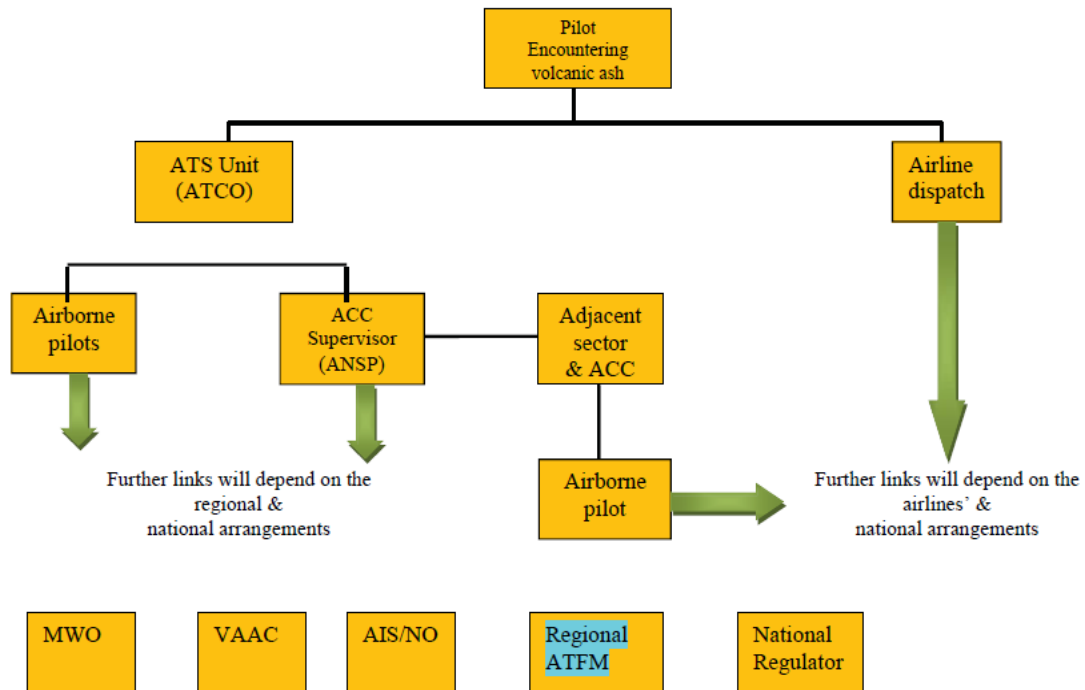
Pilot
Encountering
volcanic ash

ATS Unit
(ATCO)

Airline
dispatch

Airborne
pilots

ACC
Supervisor
(ANSP)

Adjacent
sector
& ACC

Further links will depend on the regional & national arrangements

Airborne
pilot

Further links will depend on the airlines' & national arrangements

MWO

VAAC

AIS/NO

Regional
ATFM

National
Regulator